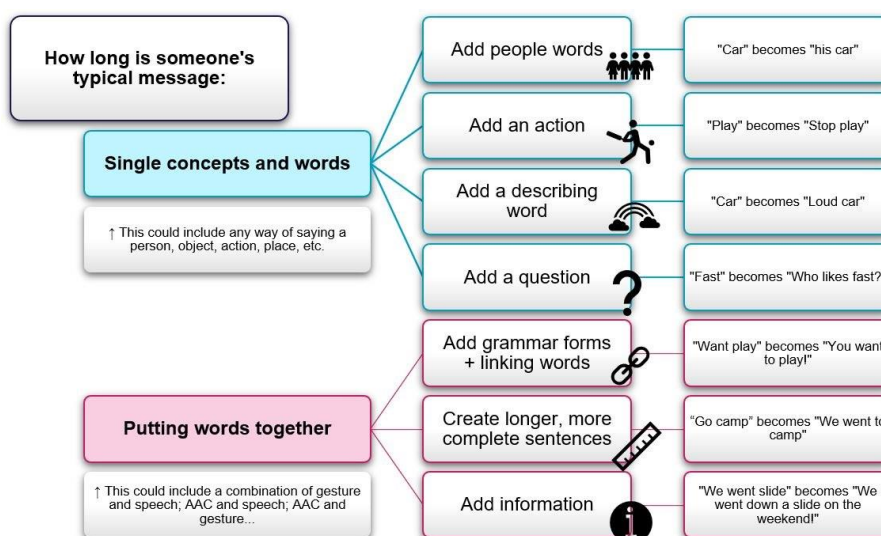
How long is someone's typical message:

Single concepts and words

↑ This could include any way of saying a person, object, action, place, etc.

Add people words

"Car" becomes "his car"

Add an action

"Play" becomes "Stop play"

Add a describing word

"Car" becomes "Loud car"

Add a question

"Fast" becomes "Who likes fast?

Putting words together

↑ This could include a combination of gesture and speech; AAC and speech; AAC and gesture...

Add grammar forms + linking words

"Want play" becomes "You want to play!"

Create longer, more complete sentences

"Go camp" becomes "We went to camp"

Add information

"We went slide" becomes "We went down a slide on the weekend!"